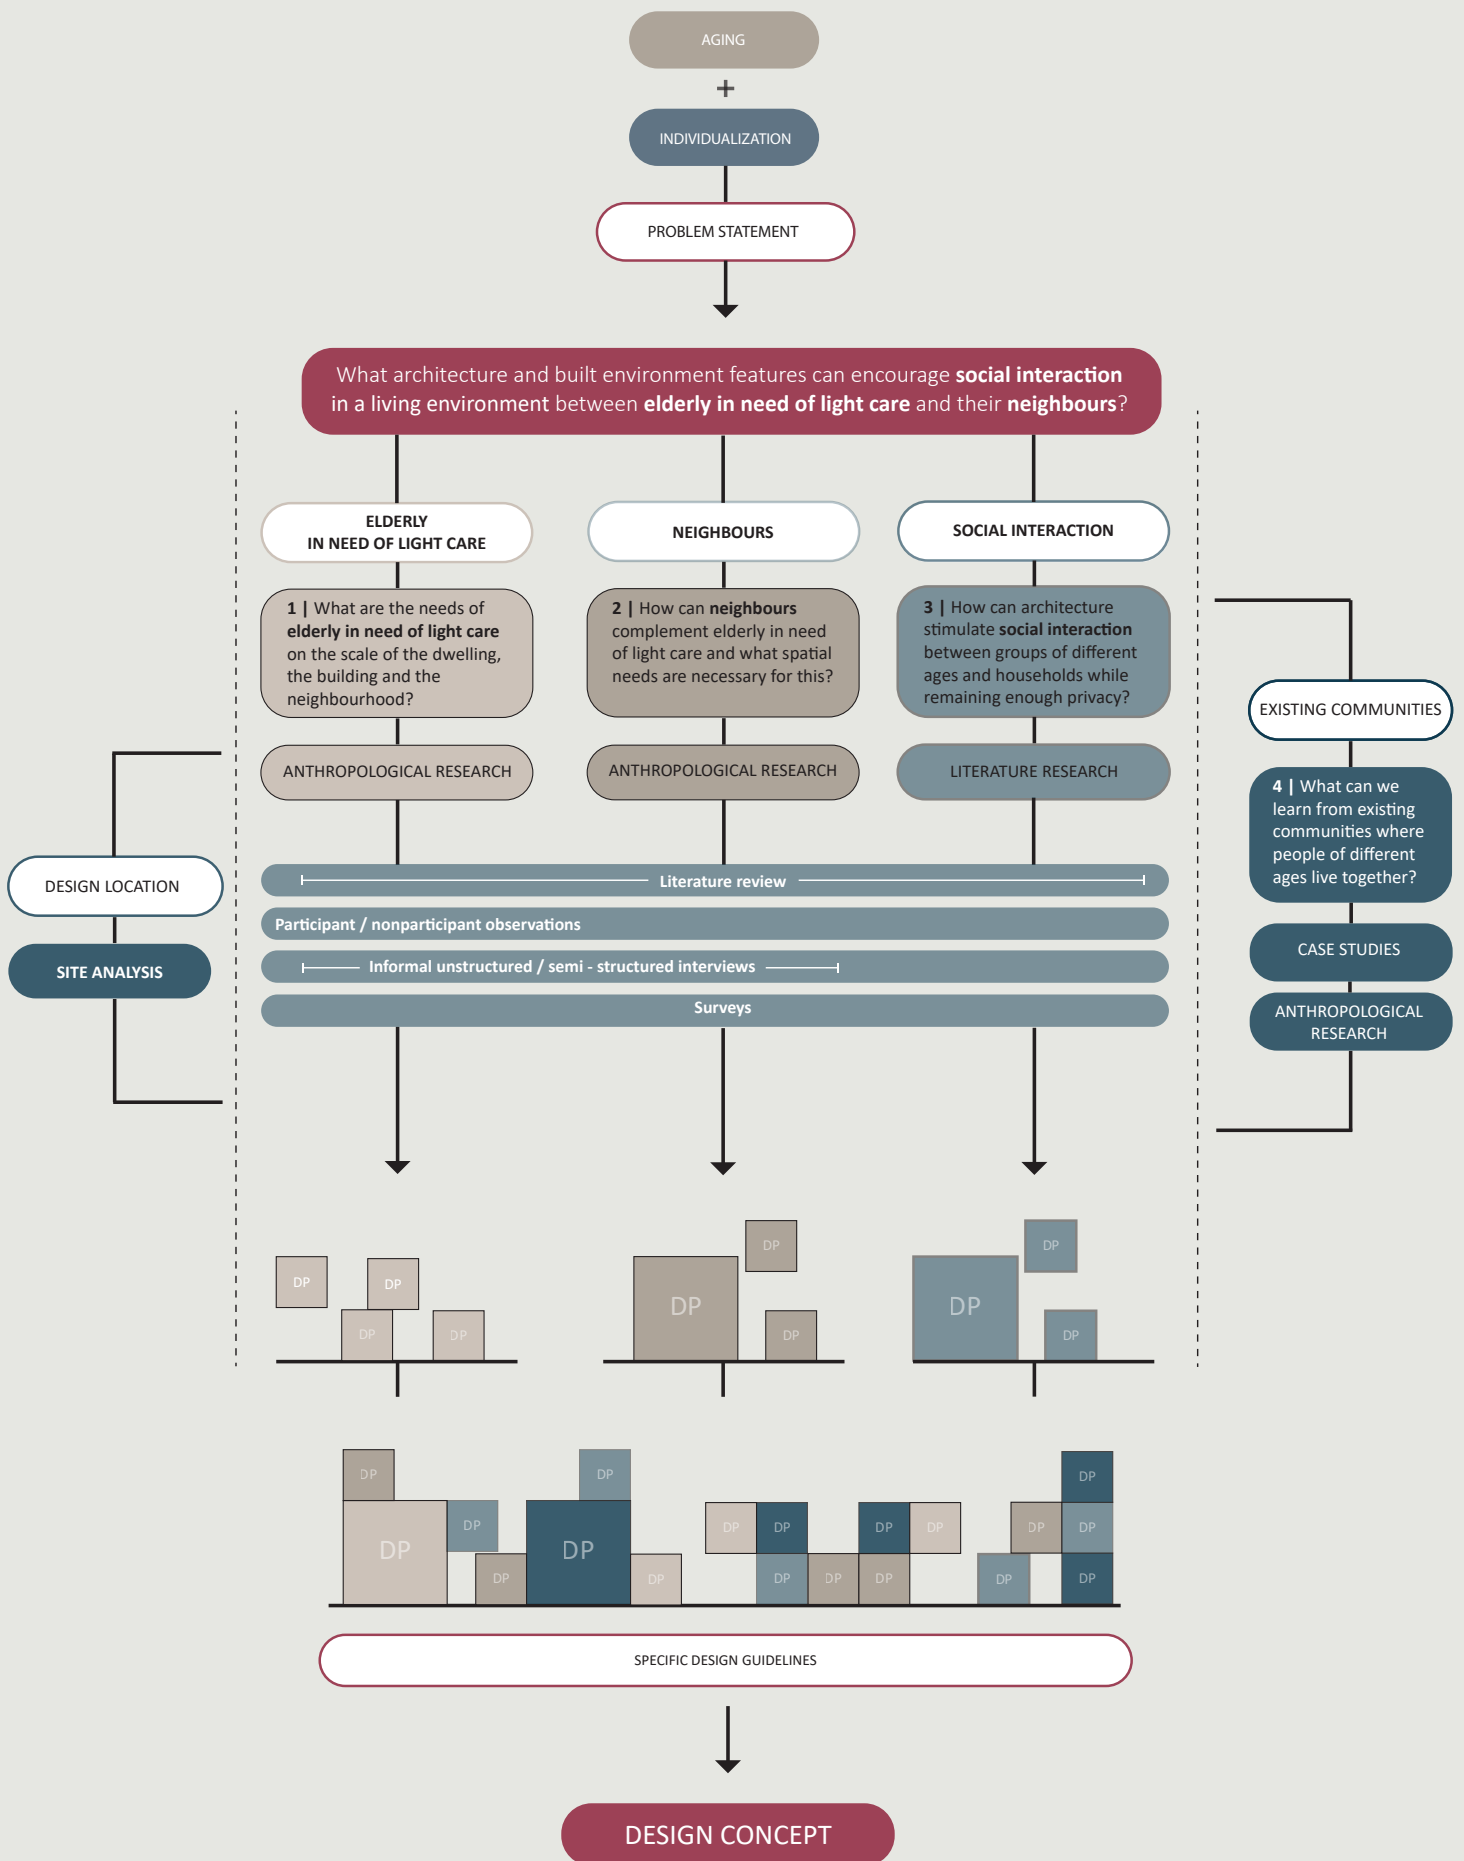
AGING

+

INDIVIDUALIZATION

PROBLEM STATEMENT

What architecture and built environment features can encourage **social interaction** in a living environment between **elderly in need of light care** and their **neighbours**?

ELDERLY IN NEED OF LIGHT CARE

NEIGHBOURS

SOCIAL INTERACTION

1 | What are the needs of **elderly in need of light care** on the scale of the dwelling, the building and the neighbourhood?

2 | How can **neighbours** complement elderly in need of light care and what spatial needs are necessary for this?

3 | How can architecture stimulate **social interaction** between groups of different ages and households while remaining enough privacy?

ANTHROPOLOGICAL RESEARCH

ANTHROPOLOGICAL RESEARCH

LITERATURE RESEARCH

EXISTING COMMUNITIES

4 | What can we learn from existing communities where people of different ages live together?

CASE STUDIES

ANTHROPOLOGICAL RESEARCH

DESIGN LOCATION

SITE ANALYSIS

Literature review

Participant / nonparticipant observations

Informal unstructured / semi - structured interviews

Surveys

DP DP DP DP

DP DP DP

DP DP DP

DP DP DP DP DP DP DP DP DP DP DP DP DP DP DP DP DP DP DP

SPECIFIC DESIGN GUIDELINES

DESIGN CONCEPT